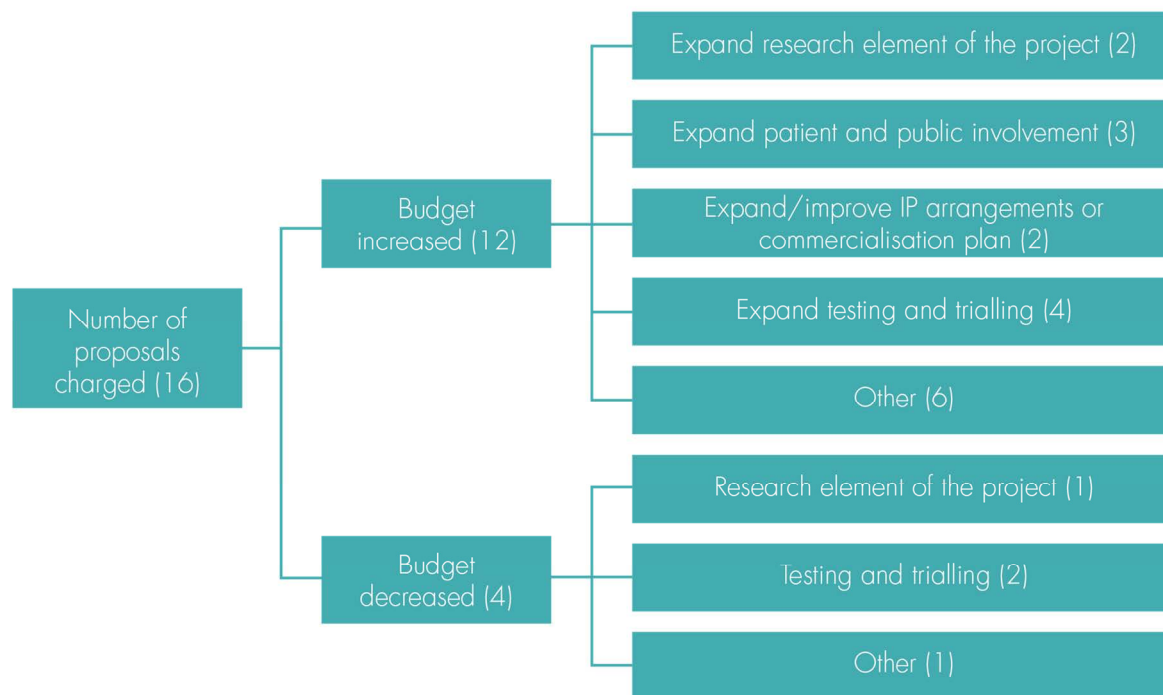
Number of proposals charged (16)

Budget increased (12)

Expand research element of the project (2)

Expand patient and public involvement (3)

Expand/improve IP arrangements or commercialisation plan (2)

Expand testing and trialling (4)

Other (6)

Budget decreased (4)

Research element of the project (1)

Testing and trialling (2)

Other (1)